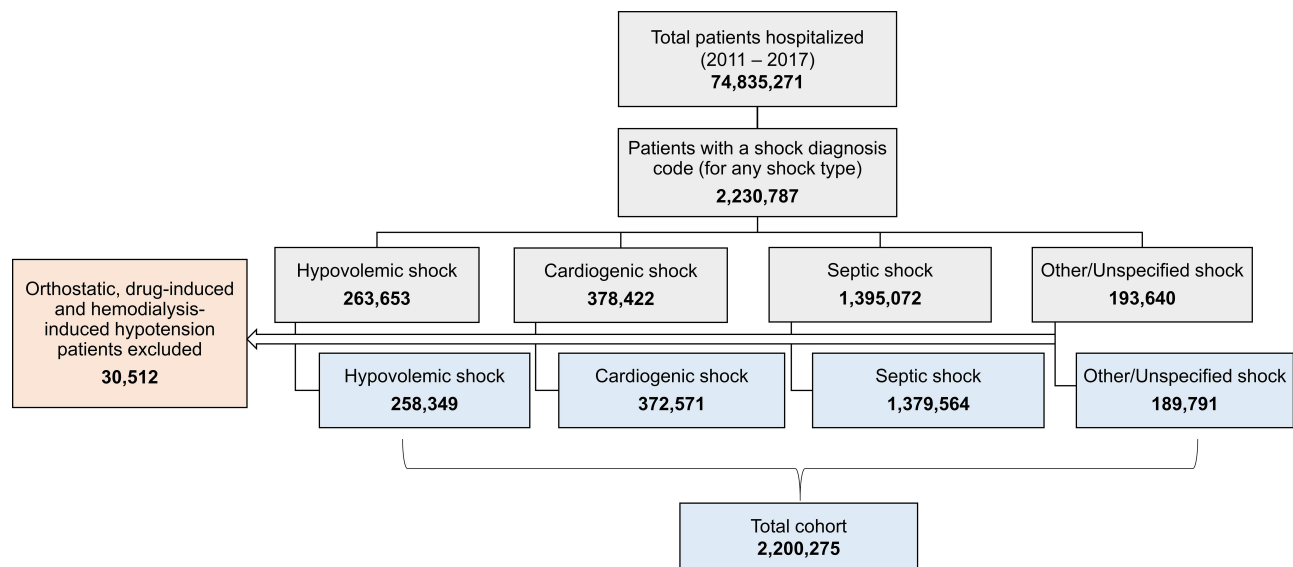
Total patients hospitalized (2011 – 2017)
**74,835,271**

Patients with a shock diagnosis code (for any shock type)
**2,230,787**

Hypovolemic shock
**263,653**

Cardiogenic shock
**378,422**

Septic shock
**1,395,072**

Other/Unspecified shock
**193,640**

Orthostatic, drug-induced and hemodialysis-induced hypotension patients excluded
**30,512**

Hypovolemic shock
**258,349**

Cardiogenic shock
**372,571**

Septic shock
**1,379,564**

Other/Unspecified shock
**189,791**

Total cohort
**2,200,275**